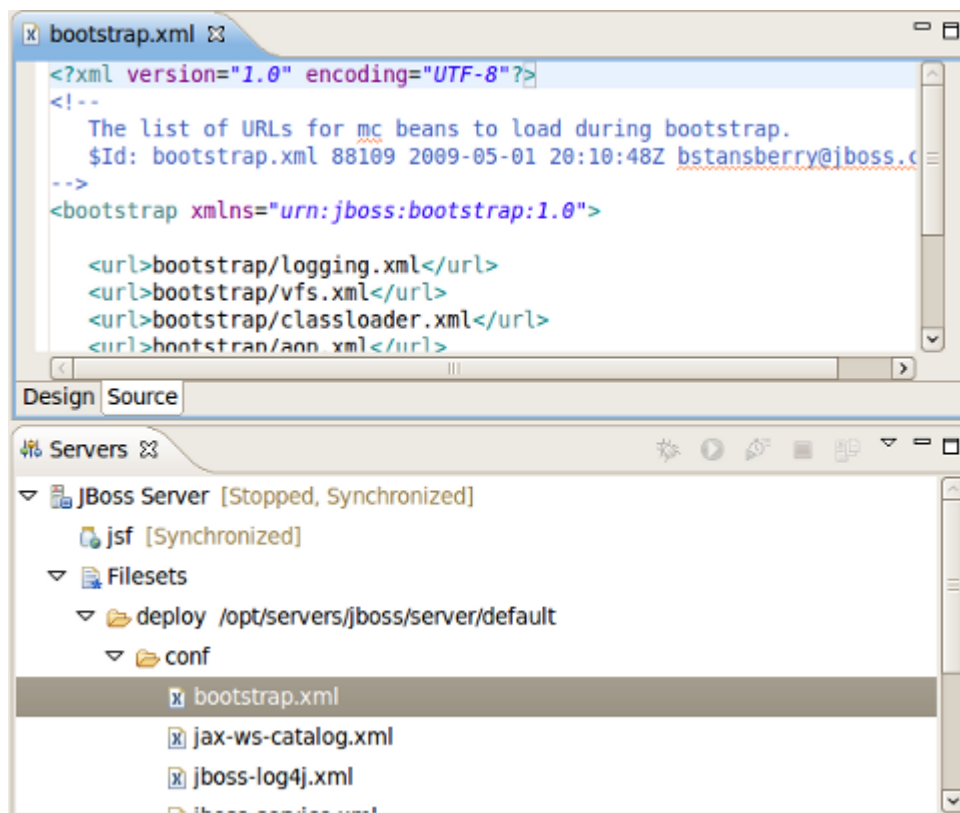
bootstrap.xml

<?xml version="1.0" encoding="UTF-8"?>
<!--
The list of URLs for mc beans to load during bootstrap.
$Id: bootstrap.xml 88109 2009-05-01 20:10:48Z bstansberry@jboss.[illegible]
-->
<bootstrap xmlns="urn:jboss:bootstrap:1.0">

<url>bootstrap/logging.xml</url>
<url>bootstrap/vfs.xml</url>
<url>bootstrap/classloader.xml</url>
<url>bootstrap/aop.xml</url>

Design Source

Servers

JBoss Server [Stopped, Synchronized]
jsf [Synchronized]
Filesets
deploy /opt/servers/jboss/server/default
conf
bootstrap.xml
jax-ws-catalog.xml
jboss-log4j.xml
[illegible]